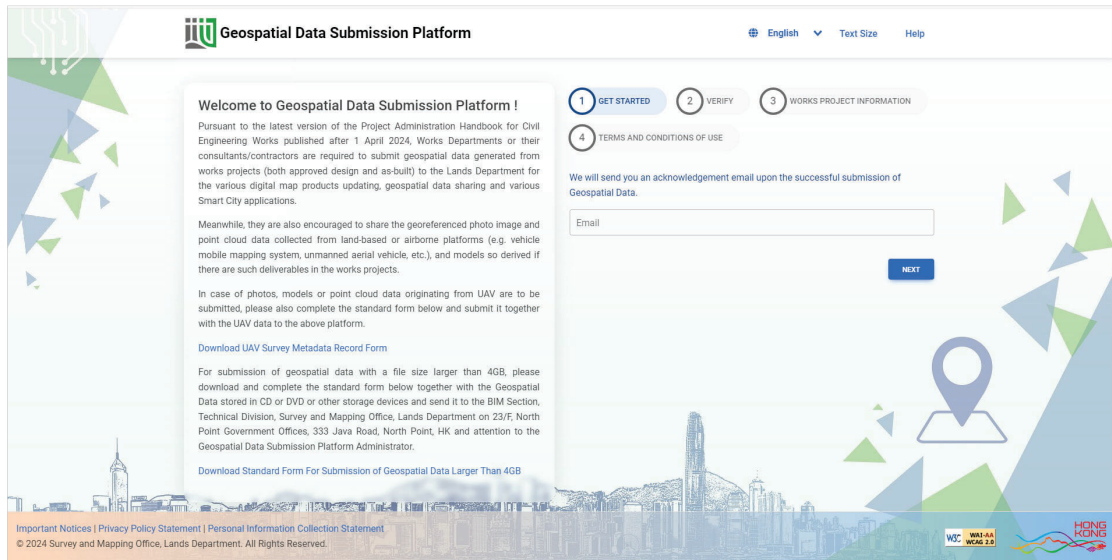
Geospatial Data Submission Platform

English Text Size Help

Welcome to Geospatial Data Submission Platform !

Pursuant to the latest version of the Project Administration Handbook for Civil Engineering Works published after 1 April 2024, Works Departments or their consultants/contractors are required to submit geospatial data generated from works projects (both approved design and as-built) to the Lands Department for the various digital map products updating, geospatial data sharing and various Smart City applications.

Meanwhile, they are also encouraged to share the georeferenced photo image and point cloud data collected from land-based or airborne platforms (e.g. vehicle mobile mapping system, unmanned aerial vehicle, etc.), and models so derived if there are such deliverables in the works projects.

In case of photos, models or point cloud data originating from UAV are to be submitted, please also complete the standard form below and submit it together with the UAV data to the above platform.

Download UAV Survey Metadata Record Form

For submission of geospatial data with a file size larger than 4GB, please download and complete the standard form below together with the Geospatial Data stored in CD or DVD or other storage devices and send it to the BIM Section, Technical Division, Survey and Mapping Office, Lands Department on 23/F, North Point Government Offices, 333 Java Road, North Point, HK and attention to the Geospatial Data Submission Platform Administrator.

Download Standard Form For Submission of Geospatial Data Larger Than 4GB

1 GET STARTED 2 VERIFY 3 WORKS PROJECT INFORMATION 4 TERMS AND CONDITIONS OF USE

We will send you an acknowledgement email upon the successful submission of Geospatial Data.

Email

NEXT

Important Notices | Privacy Policy Statement | Personal Information Collection Statement
© 2024 Survey and Mapping Office, Lands Department. All Rights Reserved.

W3C WAI-AA WCAG 2.0

HONG KONG